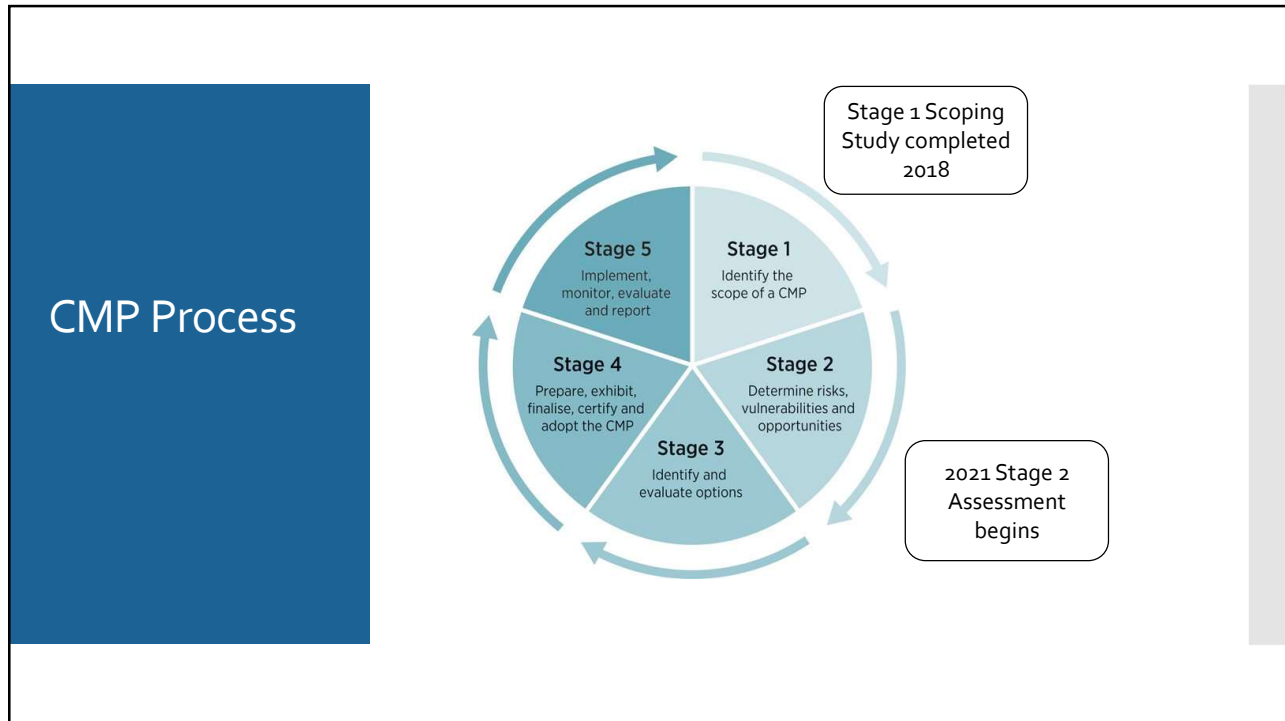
CMP Process

Stage 1 Scoping Study completed 2018

Stage 5
Implement, monitor, evaluate and report

Stage 1
Identify the scope of a CMP

Stage 2
Determine risks, vulnerabilities and opportunities

Stage 3
Identify and evaluate options

Stage 4
Prepare, exhibit, finalise, certify and adopt the CMP

2021 Stage 2 Assessment begins